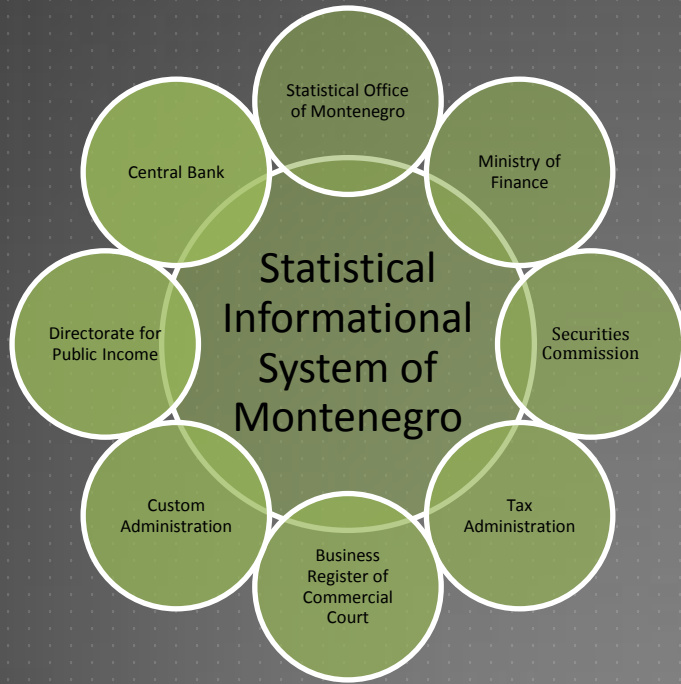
Statistical Informational System of Montenegro

Statistical Office of Montenegro

Ministry of Finance

Securities Commission

Tax Administration

Business Register of Commercial Court

Custom Administration

Directorate for Public Income

Central Bank